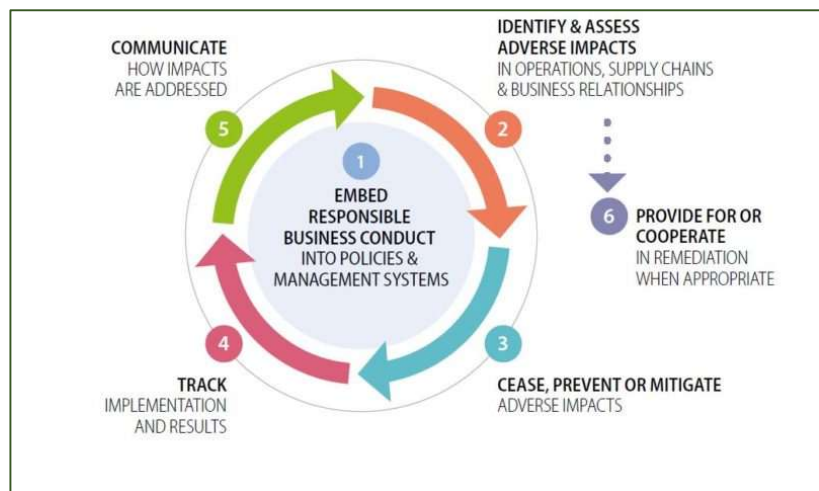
1
EMBED RESPONSIBLE BUSINESS CONDUCT INTO POLICIES & MANAGEMENT SYSTEMS

2
IDENTIFY & ASSESS ADVERSE IMPACTS
IN OPERATIONS, SUPPLY CHAINS & BUSINESS RELATIONSHIPS

3
CEASE, PREVENT OR MITIGATE
ADVERSE IMPACTS

4
TRACK
IMPLEMENTATION AND RESULTS

5
COMMUNICATE
HOW IMPACTS ARE ADDRESSED

6
PROVIDE FOR OR COOPERATE
IN REMEDIATION WHEN APPROPRIATE